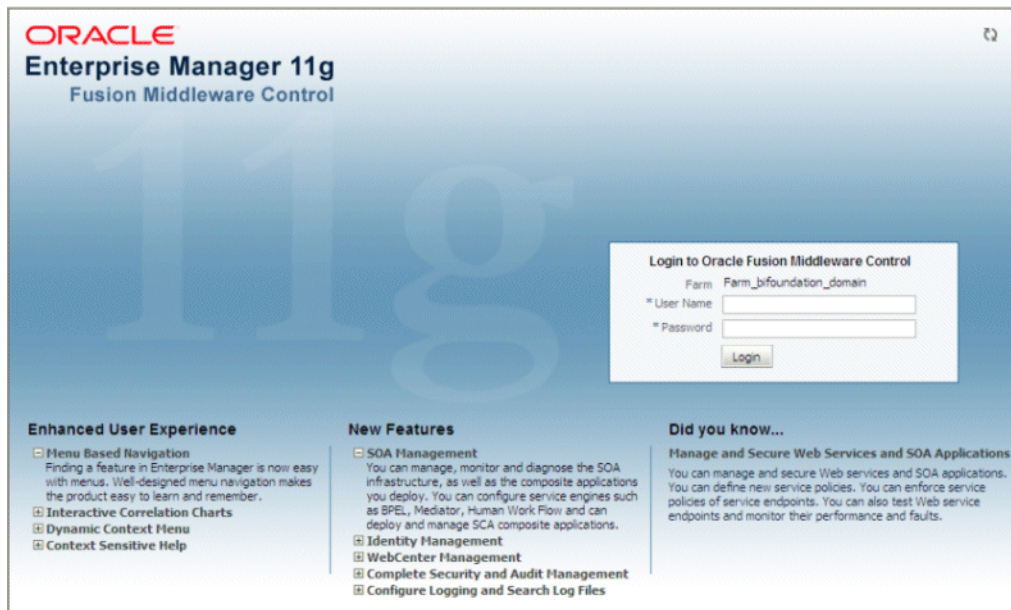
ORACLE
Enterprise Manager 11g
Fusion Middleware Control

Login to Oracle Fusion Middleware Control

Farm Farm_bifoundation_domain

* User Name

* Password

Login

Enhanced User Experience

⊟ Menu Based Navigation
Finding a feature in Enterprise Manager is now easy with menus. Well-designed menu navigation makes the product easy to learn and remember.

⊞ Interactive Correlation Charts

⊞ Dynamic Context Menu

⊞ Context Sensitive Help

New Features

⊟ SOA Management
You can manage, monitor and diagnose the SOA infrastructure, as well as the composite applications you deploy. You can configure service engines such as BPEL, Mediator, Human Work Flow and can deploy and manage SCA composite applications.

⊞ Identity Management

⊞ WebCenter Management

⊞ Complete Security and Audit Management

⊞ Configure Logging and Search Log Files

Did you know...

Manage and Secure Web Services and SOA Applications

You can manage and secure Web services and SOA applications. You can define new service policies. You can enforce service policies of service endpoints. You can also test Web service endpoints and monitor their performance and faults.